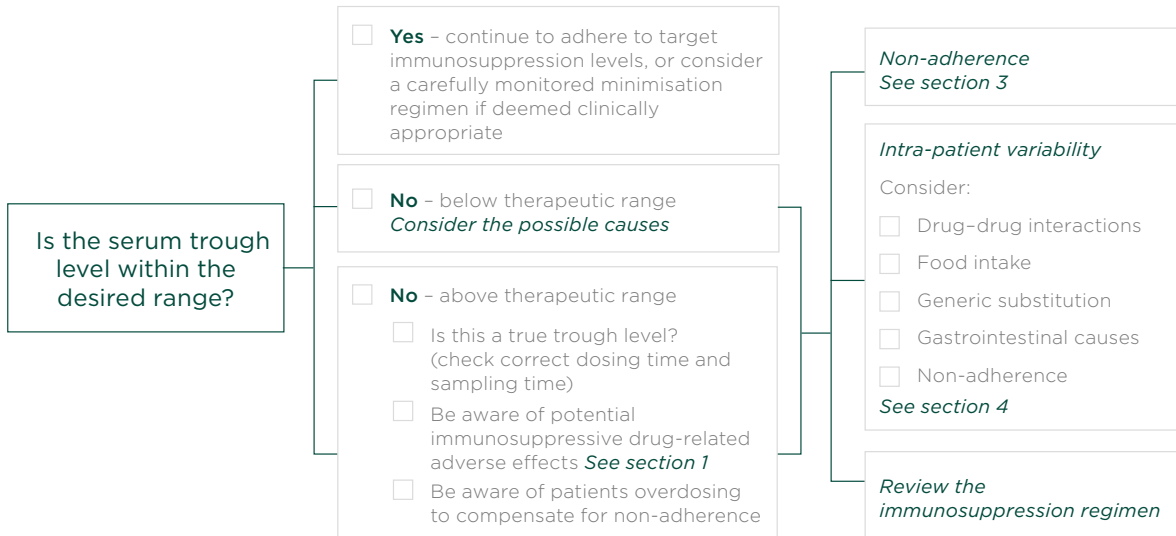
Is the serum trough level within the desired range?

Yes – continue to adhere to target immunosuppression levels, or consider a carefully monitored minimisation regimen if deemed clinically appropriate

No – below therapeutic range
Consider the possible causes

No – above therapeutic range

Is this a true trough level? (check correct dosing time and sampling time)

Be aware of potential immunosuppressive drug-related adverse effects See section 1

Be aware of patients overdosing to compensate for non-adherence

Non-adherence
See section 3

Intra-patient variability

Consider:

Drug–drug interactions

Food intake

Generic substitution

Gastrointestinal causes

Non-adherence

See section 4

Review the immunosuppression regimen